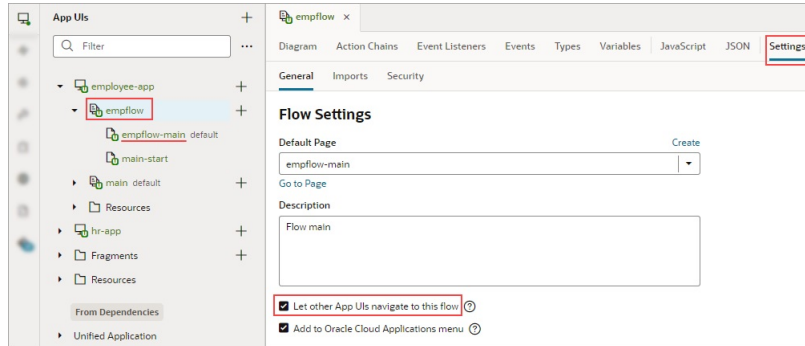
App UIs

Filter

employee-app
empflow
empflow-main default
main-start
main default
Resources
hr-app
Fragments
Resources

From Dependencies

Unified Application

empflow ×

Diagram Action Chains Event Listeners Events Types Variables JavaScript JSON Settings

General Imports Security

Flow Settings

Default Page

Create

empflow-main

Go to Page

Description

Flow main

Let other App UIs navigate to this flow

Add to Oracle Cloud Applications menu